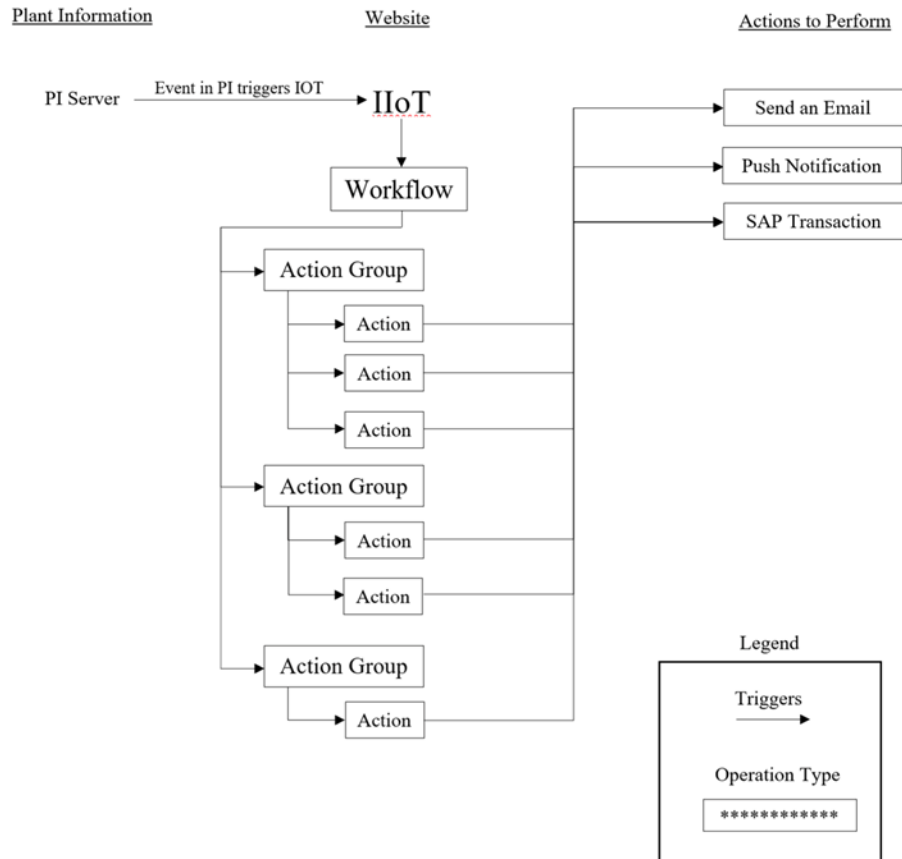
Plant Information

Website

Actions to Perform

PI Server

Event in PI triggers IOT

IIoT

Workflow

Action Group

Action

Action

Action

Action Group

Action

Action

Action Group

Action

Send an Email

Push Notification

SAP Transaction

Legend

Triggers

Operation Type

************